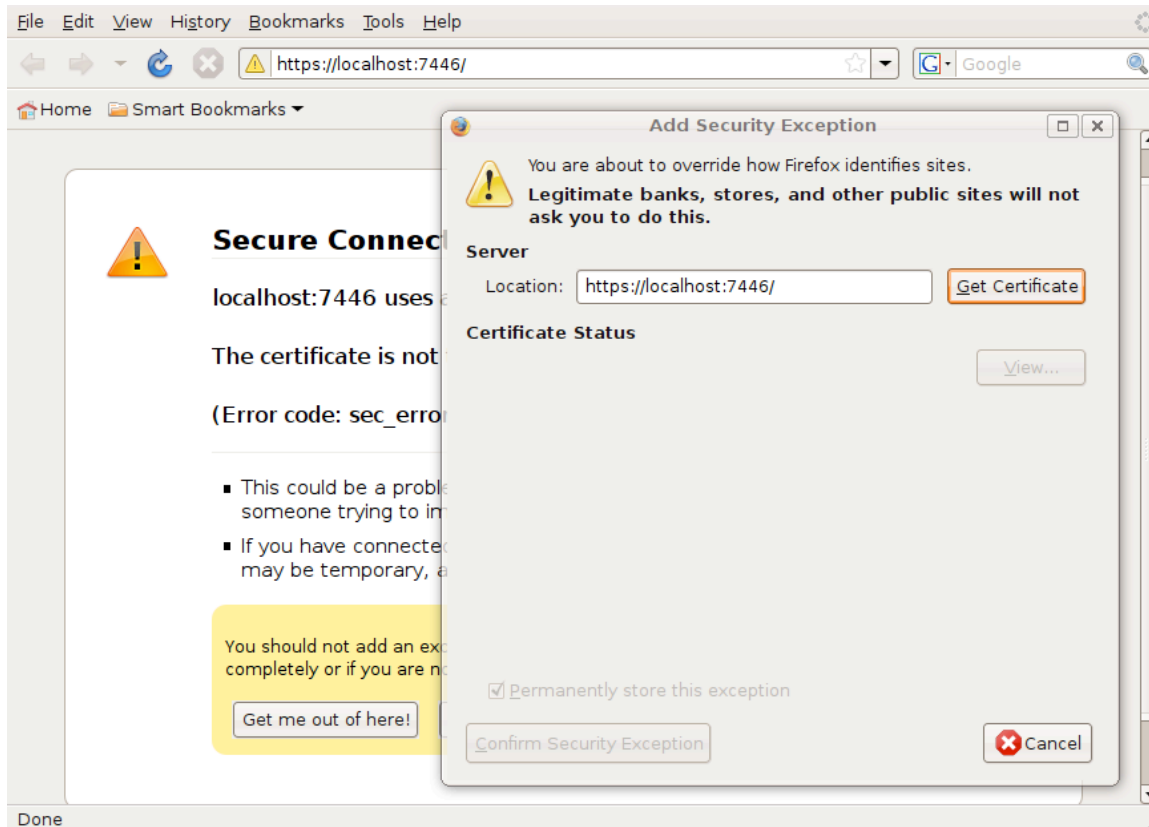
File Edit View History Bookmarks Tools Help

https://localhost:7446/

Google

Home Smart Bookmarks

Secure Connect

localhost:7446 uses

The certificate is not

(Error code: sec_erro

▪ This could be a proble someone trying to im

▪ If you have connecte may be temporary, a

You should not add an exc completely or if you are n

Get me out of here!

Add Security Exception

You are about to override how Firefox identifies sites.

Legitimate banks, stores, and other public sites will not ask you to do this.

Server

Location: https://localhost:7446/

Get Certificate

Certificate Status

View...

Permanently store this exception

Confirm Security Exception

Cancel

Done